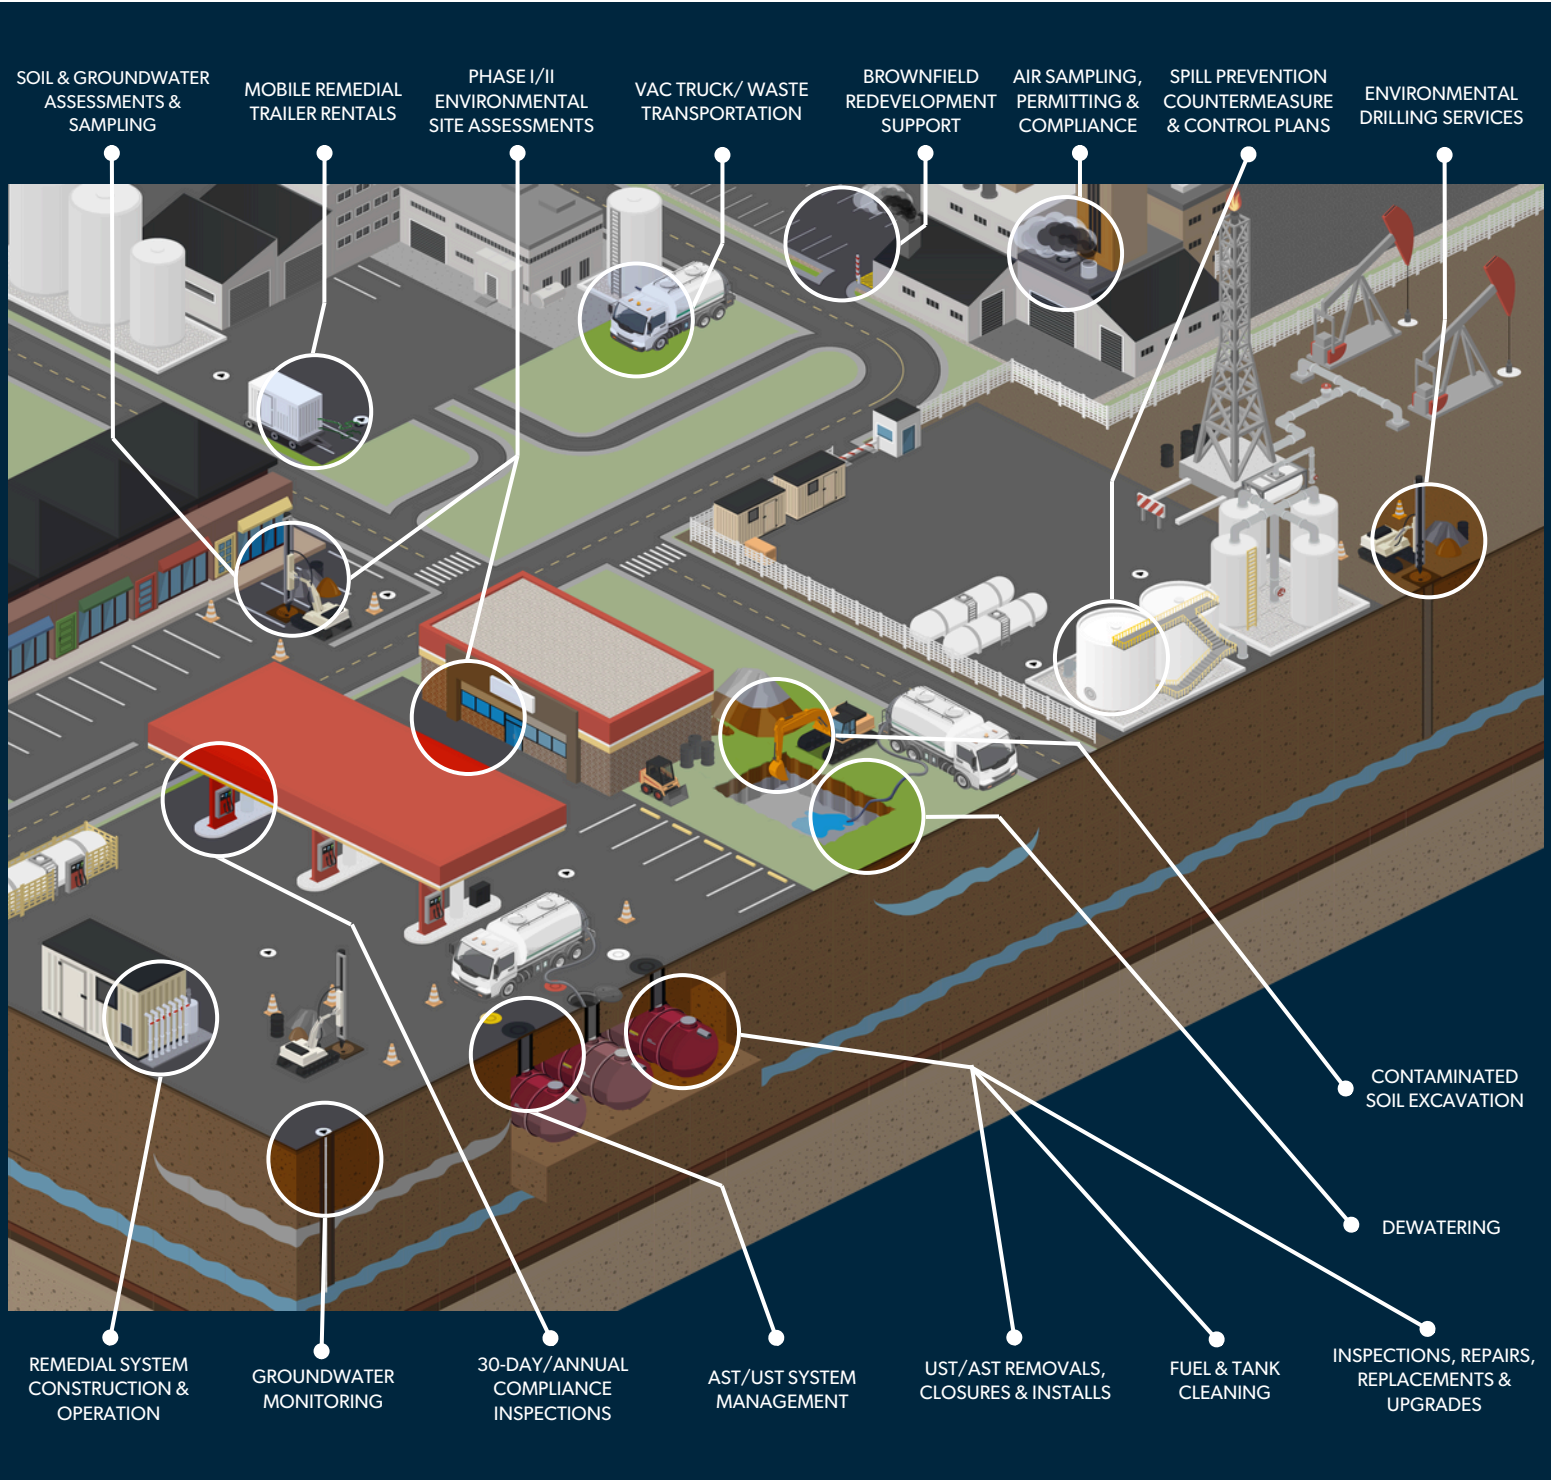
SOIL & GROUNDWATER ASSESSMENTS & SAMPLING

MOBILE REMEDIAL TRAILER RENTALS

PHASE I/II ENVIRONMENTAL SITE ASSESSMENTS

VAC TRUCK/ WASTE TRANSPORTATION

BROWNFIELD REDEVELOPMENT SUPPORT

AIR SAMPLING, PERMITTING & COMPLIANCE

SPILL PREVENTION COUNTERMEASURE & CONTROL PLANS

ENVIRONMENTAL DRILLING SERVICES

CONTAMINATED SOIL EXCAVATION

DEWATERING

REMEDIAL SYSTEM CONSTRUCTION & OPERATION

GROUNDWATER MONITORING

30-DAY/ANNUAL COMPLIANCE INSPECTIONS

AST/UST SYSTEM MANAGEMENT

UST/AST REMOVALS, CLOSURES & INSTALLS

FUEL & TANK CLEANING

INSPECTIONS, REPAIRS, REPLACEMENTS & UPGRADES